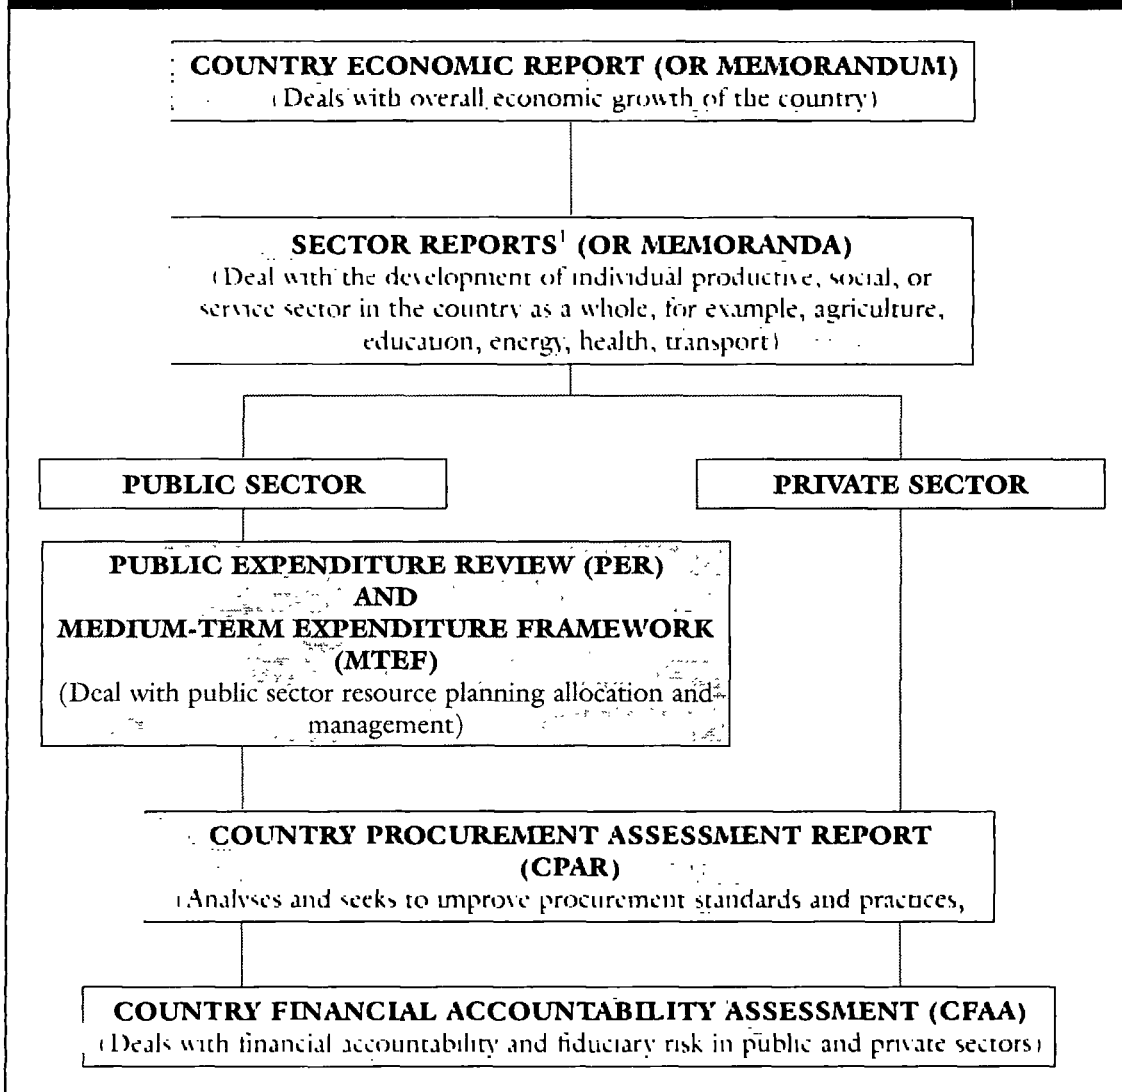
COUNTRY ECONOMIC REPORT (OR MEMORANDUM)
(Deals with overall economic growth of the country)

SECTOR REPORTS$^1$ (OR MEMORANDA)
(Deal with the development of individual productive, social, or service sector in the country as a whole, for example, agriculture, education, energy, health, transport)

PUBLIC SECTOR

PRIVATE SECTOR

PUBLIC EXPENDITURE REVIEW (PER) AND MEDIUM-TERM EXPENDITURE FRAMEWORK (MTEF)
(Deal with public sector resource planning allocation and management)

COUNTRY PROCUREMENT ASSESSMENT REPORT (CPAR)
(Analyses and seeks to improve procurement standards and practices,

COUNTRY FINANCIAL ACCOUNTABILITY ASSESSMENT (CFAA)
(Deals with financial accountability and fiduciary risk in public and private sectors)